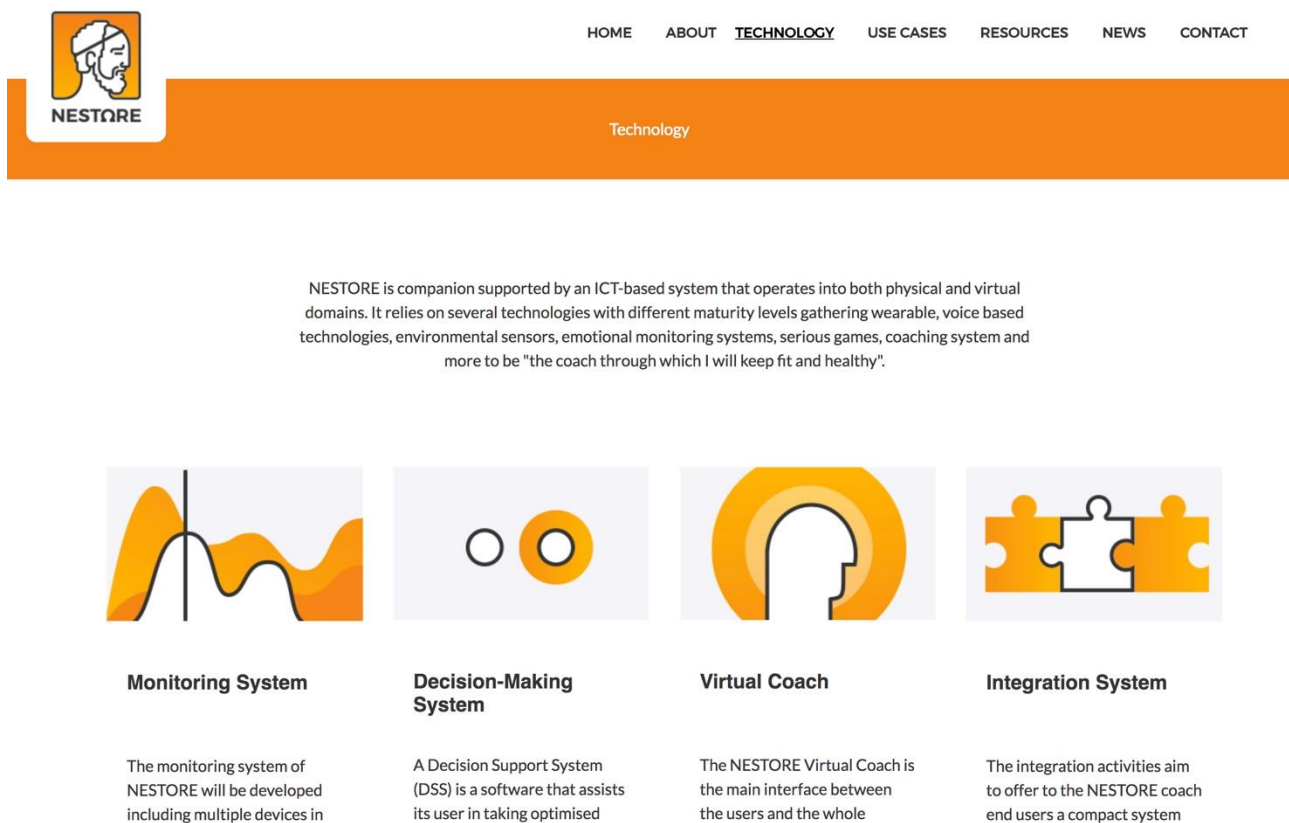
NESTORE

HOME ABOUT TECHNOLOGY USE CASES RESOURCES NEWS CONTACT

Technology

NESTORE is companion supported by an ICT-based system that operates into both physical and virtual domains. It relies on several technologies with different maturity levels gathering wearable, voice based technologies, environmental sensors, emotional monitoring systems, serious games, coaching system and more to be "the coach through which I will keep fit and healthy".

Monitoring System

The monitoring system of NESTORE will be developed including multiple devices in

Decision-Making System

A Decision Support System (DSS) is a software that assists its user in taking optimised

Virtual Coach

The NESTORE Virtual Coach is the main interface between the users and the whole

Integration System

The integration activities aim to offer to the NESTORE coach end users a compact system